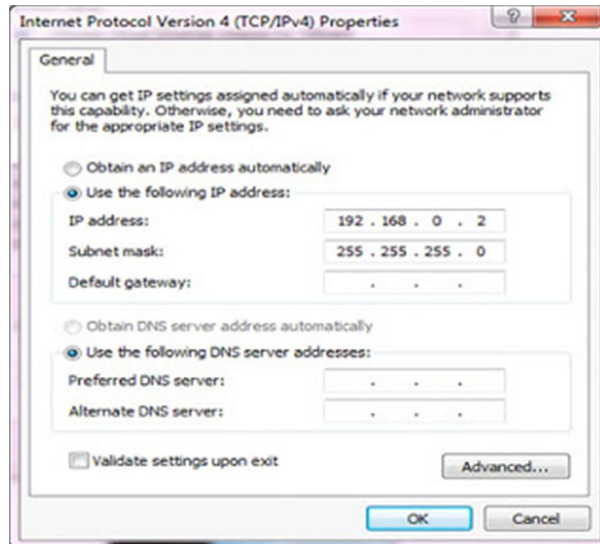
Internet Protocol Version 4 (TCP/IPv4) Properties

?

X

General

You can get IP settings assigned automatically if your network supports this capability. Otherwise, you need to ask your network administrator for the appropriate IP settings.

Obtain an IP address automatically

Use the following IP address:

IP address: 192 . 168 . 0 . 2

Subnet mask: 255 . 255 . 255 . 0

Default gateway: . . .

Obtain DNS server address automatically

Use the following DNS server addresses:

Preferred DNS server: . . .

Alternate DNS server: . . .

Validate settings upon exit

Advanced...

OK

Cancel